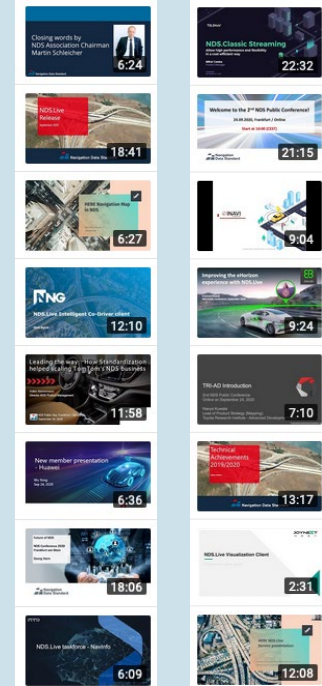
Closing words by NDS Association Chairman Martin Schleicher

6:24

NDS.Classic Streaming

22:32

NDS.Live Release

Navigation Data Standard

18:41

Welcome to the 2nd NDS Public Conference!

24.09.2020, Frankfurt / Online

Start at 14:00 (CEST)

21:15

HERE Navigation Map in NDS

6:27

NAVI

9:04

NNG

NDS.Live Intelligent Co-Driver client

12:10

Improving the eHorizon experience with NDS.Live

9:24

Leading the way - How Standardization helped scaling TomTom's NDS business

11:58

TRI-AD Introduction

7:10

New member presentation - Huawei

6:36

Technical Achievements 2019/2020

13:17

Navigation Data Standard

18:06

NDS.Live Visualization Client

2:31

NDS.Live taskforce - NavInfo

6:09

12:08